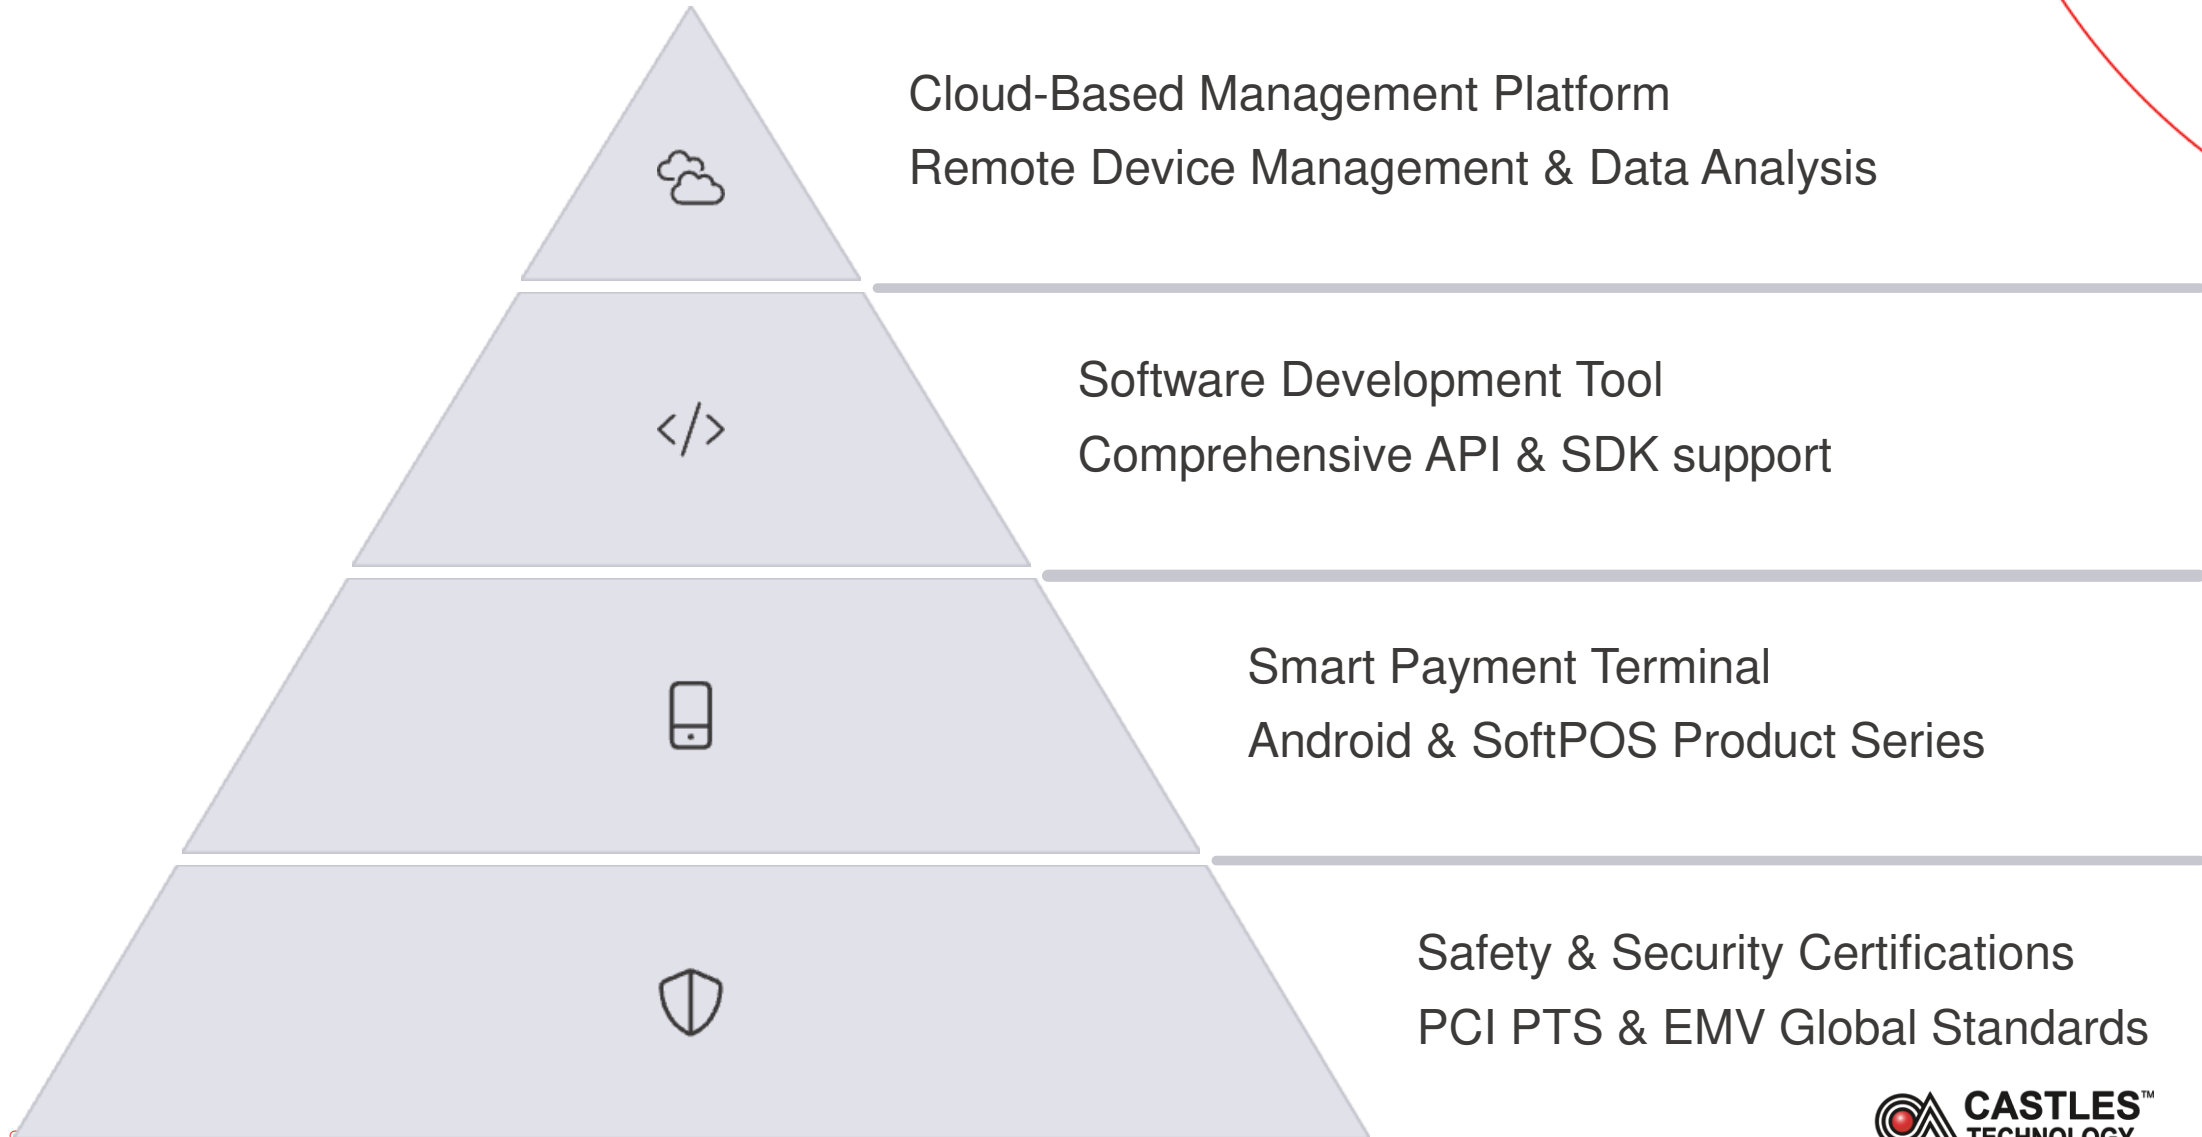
Cloud-Based Management Platform
Remote Device Management & Data Analysis

Software Development Tool
Comprehensive API & SDK support

Smart Payment Terminal
Android & SoftPOS Product Series

Safety & Security Certifications
PCI PTS & EMV Global Standards

CASTLES™ TECHNOLOGY